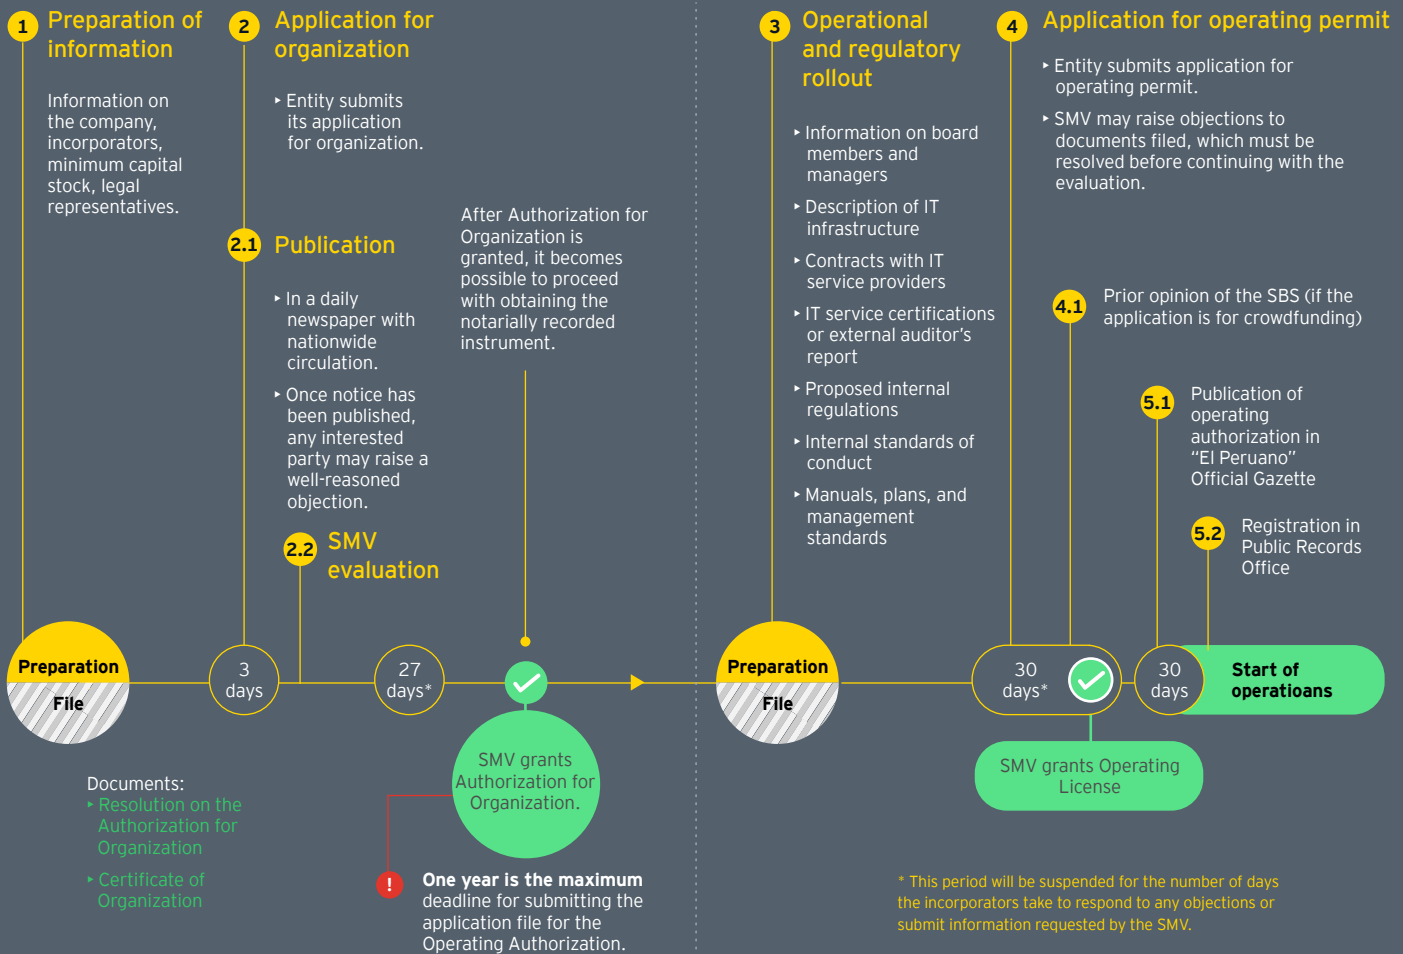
1 Preparation of information

Information on the company, incorporators, minimum capital stock, legal representatives.

2 Application for organization

‣ Entity submits its application for organization.

2.1 Publication

‣ In a daily newspaper with nationwide circulation.

‣ Once notice has been published, any interested party may raise a well-reasoned objection.

2.2 SMV evaluation

After Authorization for Organization is granted, it becomes possible to proceed with obtaining the notarially recorded instrument.

3 Operational and regulatory rollout

‣ Information on board members and managers

‣ Description of IT infrastructure

‣ Contracts with IT service providers

‣ IT service certifications or external auditor's report

‣ Proposed internal regulations

‣ Internal standards of conduct

‣ Manuals, plans, and management standards

4 Application for operating permit

‣ Entity submits application for operating permit.

‣ SMV may raise objections to documents filed, which must be resolved before continuing with the evaluation.

4.1 Prior opinion of the SBS (if the application is for crowdfunding)

5.1 Publication of operating authorization in "El Peruano" Official Gazette

5.2 Registration in Public Records Office

Preparation File

3 days

27 days*

SMV grants Authorization for Organization.

Preparation File

30 days*

30 days

Start of operatioans

SMV grants Operating License

Documents:
‣ Resolution on the Authorization for Organization
‣ Certificate of Organization

One year is the maximum deadline for submitting the application file for the Operating Authorization.

* This period will be suspended for the number of days the incorporators take to respond to any objections or submit information requested by the SMV.